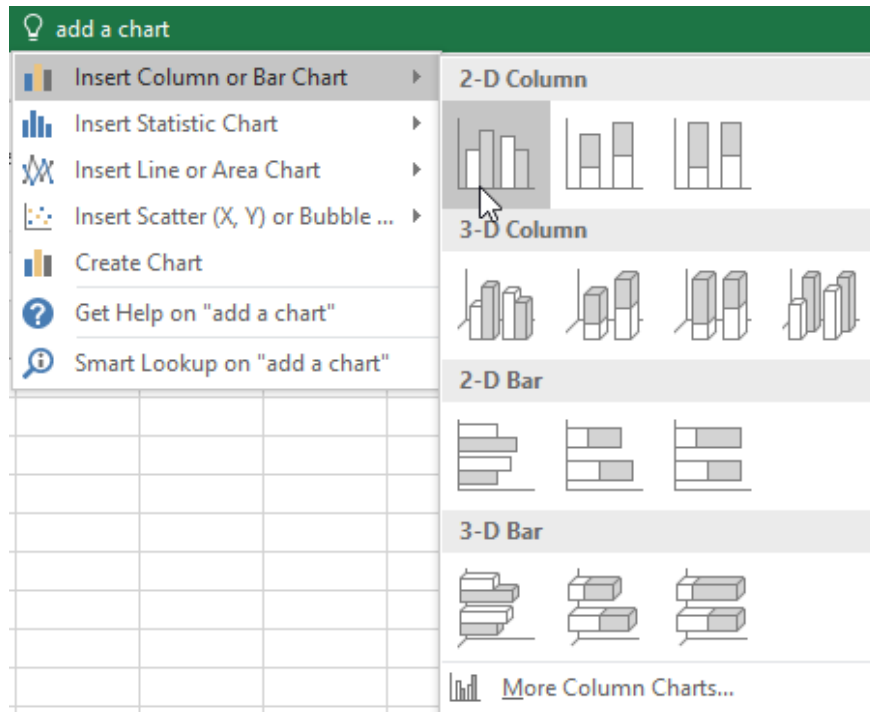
add a chart

Insert Column or Bar Chart
Insert Statistic Chart
Insert Line or Area Chart
Insert Scatter (X, Y) or Bubble ...
Create Chart
Get Help on "add a chart"
Smart Lookup on "add a chart"

2-D Column

3-D Column

2-D Bar

3-D Bar

More Column Charts...